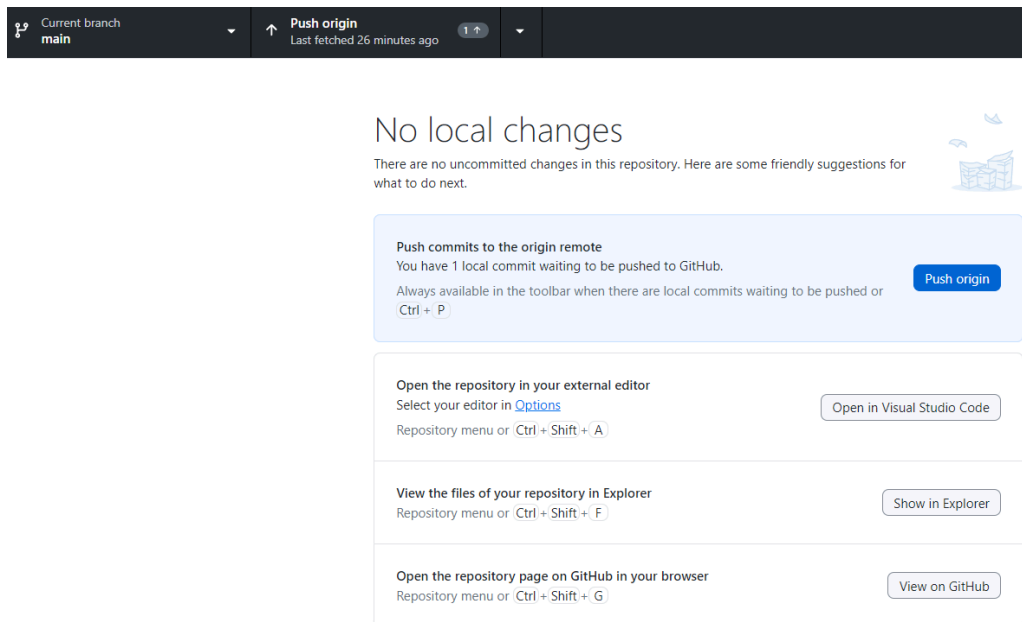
Current branch
main

Push origin
Last fetched 26 minutes ago

1 ↑

No local changes

There are no uncommitted changes in this repository. Here are some friendly suggestions for what to do next.

Push commits to the origin remote
You have 1 local commit waiting to be pushed to GitHub.
Always available in the toolbar when there are local commits waiting to be pushed or Ctrl + P

Push origin

Open the repository in your external editor
Select your editor in Options
Repository menu or Ctrl + Shift + A

Open in Visual Studio Code

View the files of your repository in Explorer
Repository menu or Ctrl + Shift + F

Show in Explorer

Open the repository page on GitHub in your browser
Repository menu or Ctrl + Shift + G

View on GitHub